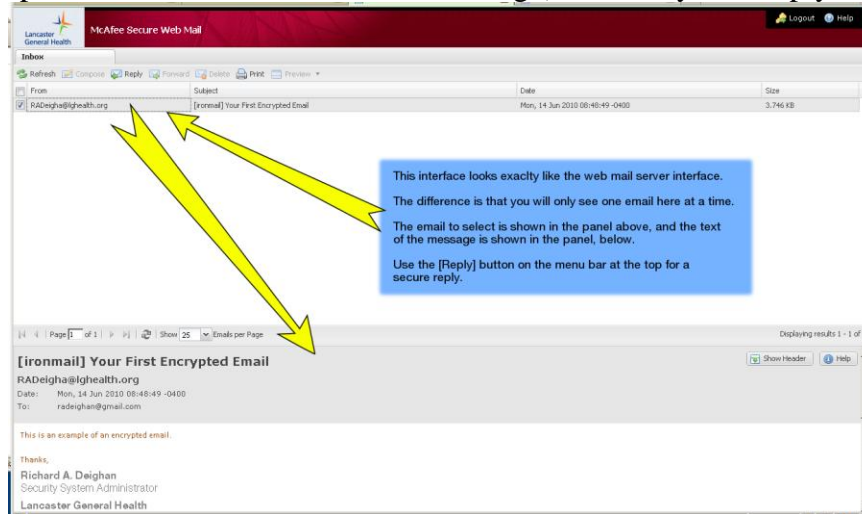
Lancaster General Health

McAfee Secure Web Mail

Logout Help

Inbox

Refresh Compose Reply Forward Delete Print Preview

| From | Subject | Date | Size |
|---|---|---|---|
| RADeigha@lghealth.org | [ironmail] Your First Encrypted Email | Mon, 14 Jun 2010 08:48:49 -0400 | 3.746 KB |

This interface looks exaclty like the web mail server interface.

The difference is that you will only see one email here at a time.

The email to select is shown in the panel above, and the text of the message is shown in the panel, below.

Use the [Reply] button on the menu bar at the top for a secure reply.

Page 1 of 1 Show 25 Emails per Page

Displaying results 1 - 1 of

[ironmail] Your First Encrypted Email

Show Header Help

RADeigha@lghealth.org
Date: Mon, 14 Jun 2010 08:48:49 -0400
To: radeighan@gmail.com

This is an example of an encrypted email.

Thanks,

Richard A. Deighan
Security System Administrator
Lancaster General Health